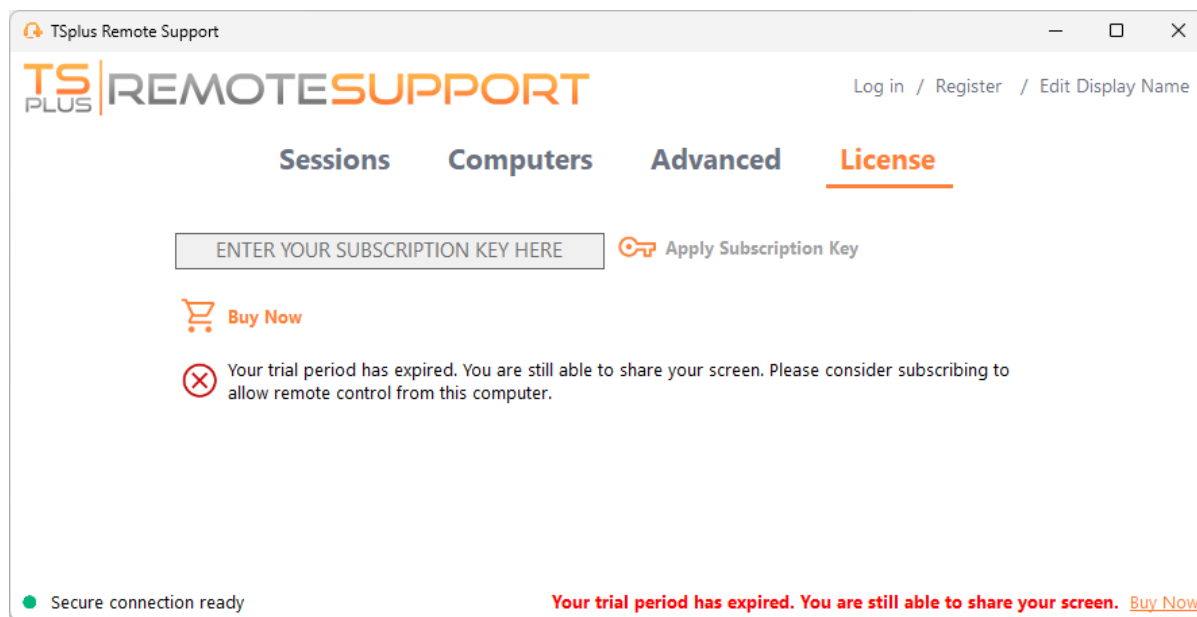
TSplus Remote Support

TS PLUS REMOTESUPPORT

Log in / Register / Edit Display Name

Sessions Computers Advanced License

ENTER YOUR SUBSCRIPTION KEY HERE

Apply Subscription Key

Buy Now

Your trial period has expired. You are still able to share your screen. Please consider subscribing to allow remote control from this computer.

Secure connection ready

Your trial period has expired. You are still able to share your screen. Buy Now